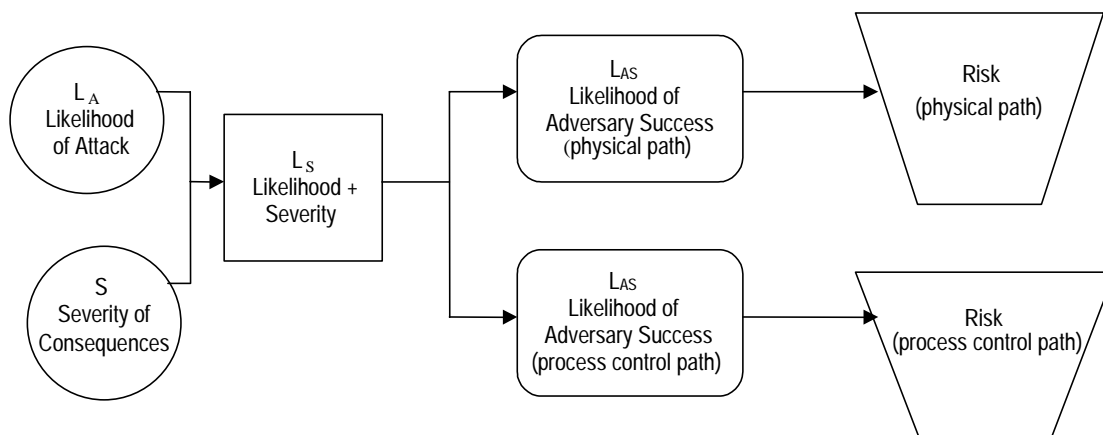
$L_A$
Likelihood of Attack

S
Severity of Consequences

$L_S$
Likelihood + Severity

$L_{AS}$
Likelihood of Adversary Success (physical path)

$L_{AS}$
Likelihood of Adversary Success (process control path)

Risk
(physical path)

Risk
(process control path)